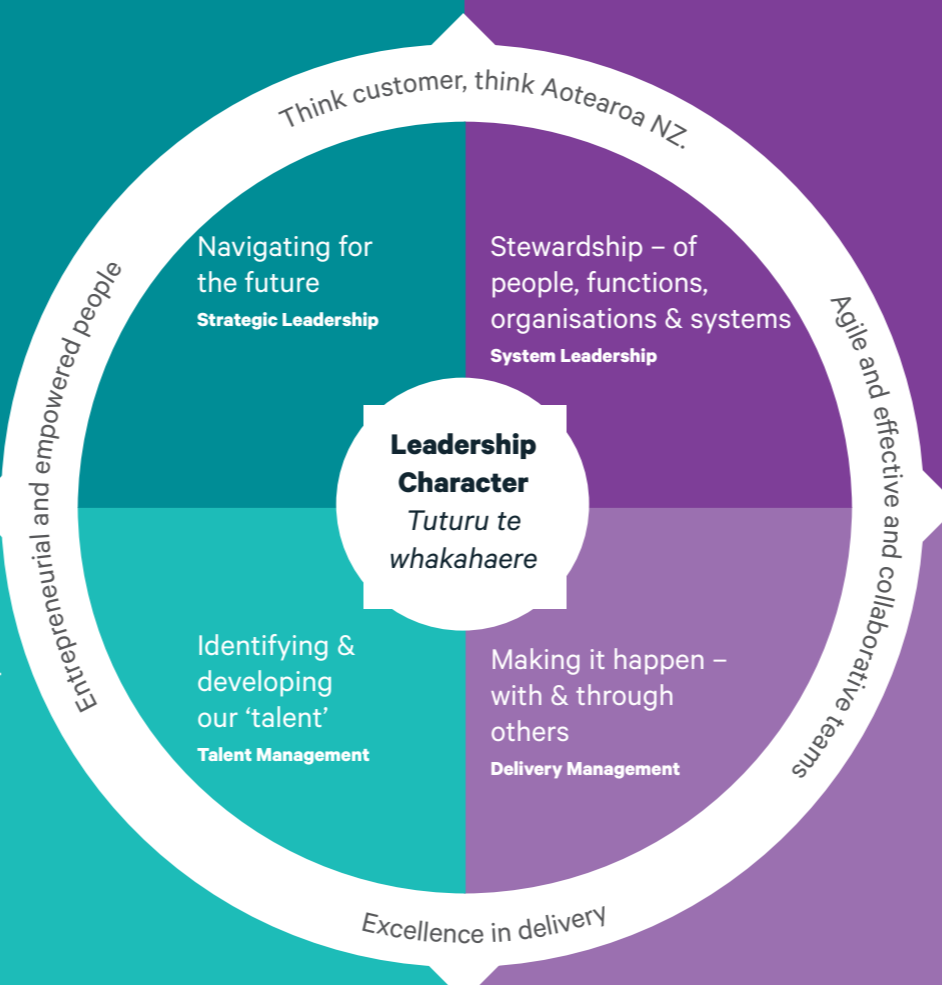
Think customer, think Aotearoa NZ.

Agile and effective and collaborative teams

Excellence in delivery

Entrepreneurial and empowered people

Navigating for the future
Strategic Leadership

Stewardship – of people, functions, organisations & systems
System Leadership

Leadership Character
*Tuturu te whakahaere*

Identifying & developing our 'talent'
Talent Management

Making it happen – with & through others
Delivery Management